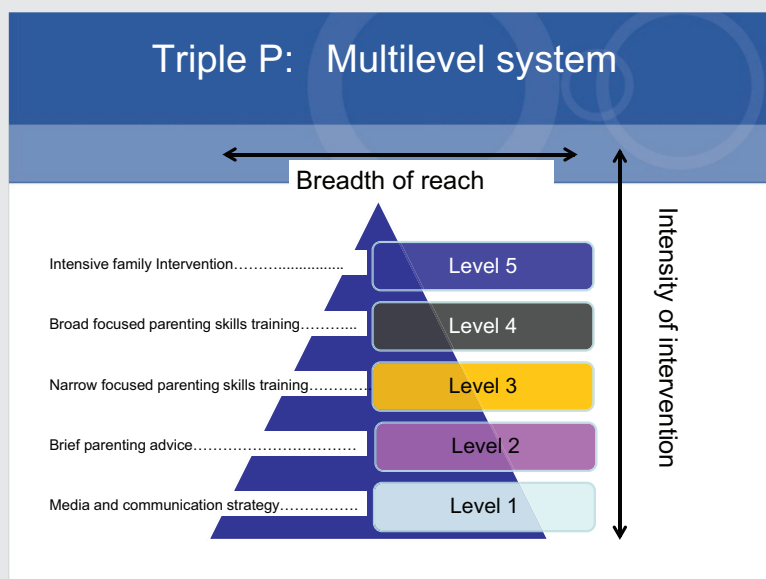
Triple P: Multilevel system

Breadth of reach

Intensity of intervention

Intensive family Intervention……….............. Level 5

Broad focused parenting skills training……….. Level 4

Narrow focused parenting skills training………… Level 3

Brief parenting advice…………………………… Level 2

Media and communication strategy…………… Level 1